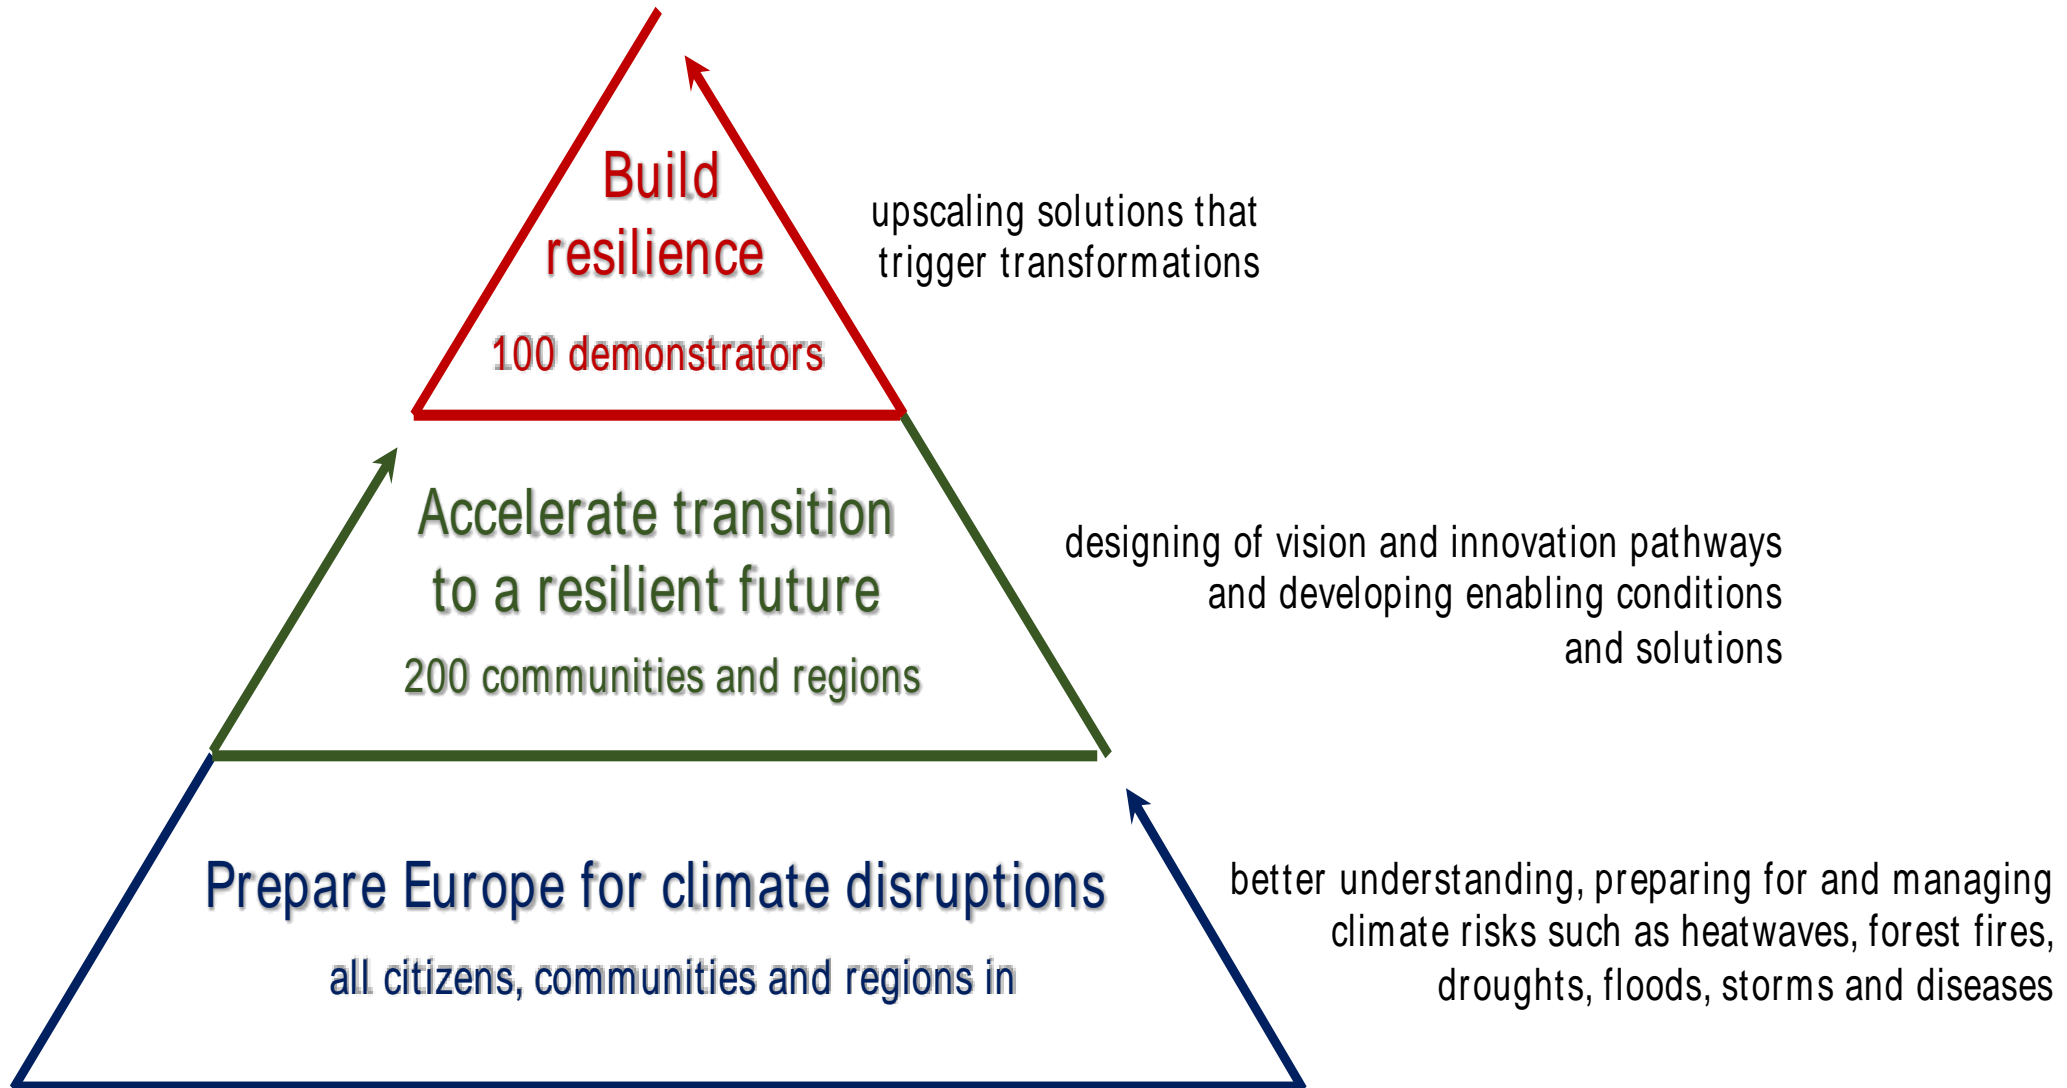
Build resilience

100 demonstrators

upscaling solutions that trigger transformations

Accelerate transition to a resilient future

200 communities and regions

designing of vision and innovation pathways and developing enabling conditions and solutions

Prepare Europe for climate disruptions

all citizens, communities and regions in

better understanding, preparing for and managing climate risks such as heatwaves, forest fires, droughts, floods, storms and diseases